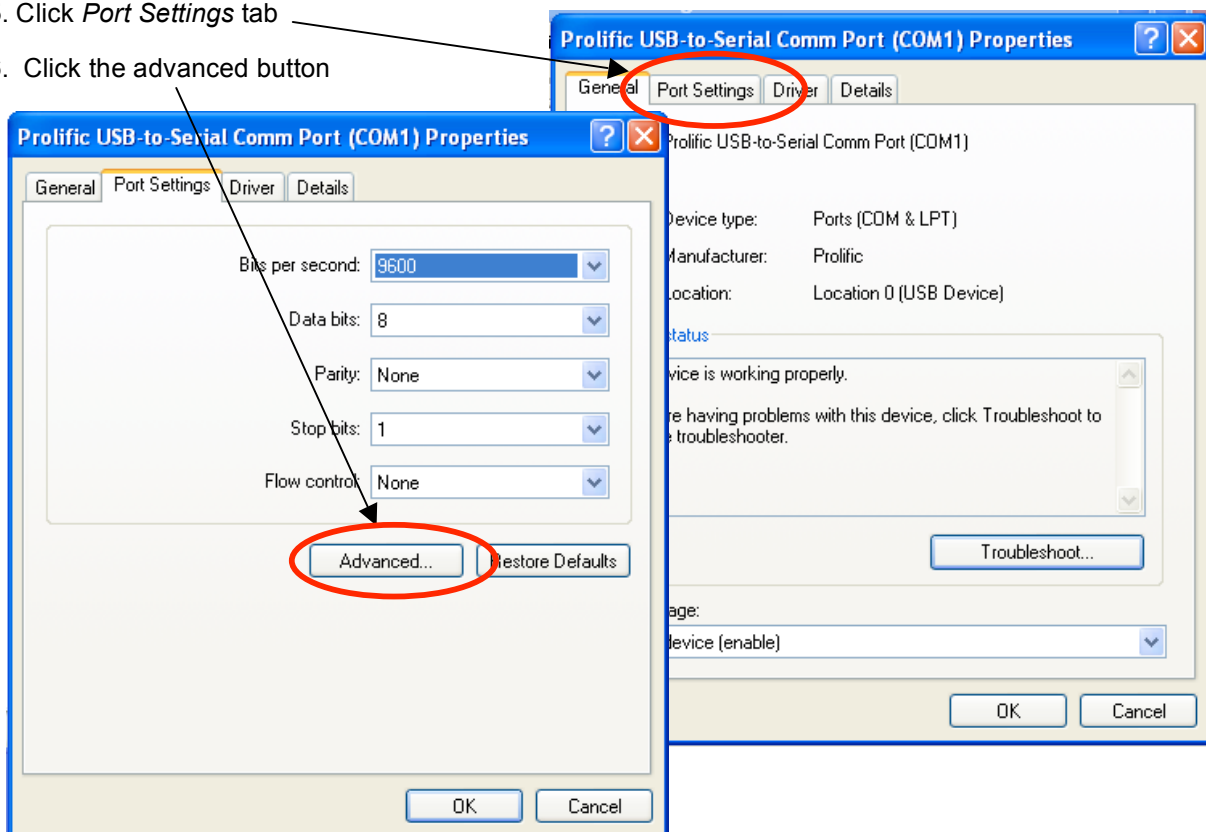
. Click *Port Settings* tab

. Click the advanced button

Prolific USB-to-Serial Comm Port (COM1) Properties

General | Port Settings | Driver | Details

Prolific USB-to-Serial Comm Port (COM1)

Device type: Ports (COM & LPT)

Manufacturer: Prolific

Location: Location 0 (USB Device)

status

vice is working properly.

re having problems with this device, click Troubleshoot to e troubleshooter.

Troubleshoot...

age:

device (enable)

OK | Cancel

Prolific USB-to-Serial Comm Port (COM1) Properties

General | Port Settings | Driver | Details

Bits per second: 9600

Data bits: 8

Parity: None

Stop bits: 1

Flow control: None

Advanced... | Restore Defaults

OK | Cancel